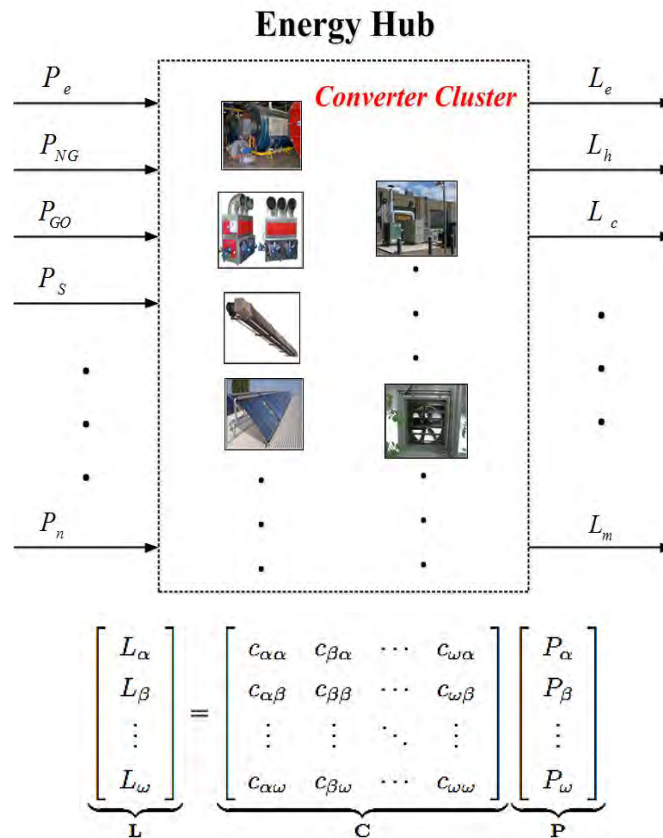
Energy Hub

Converter Cluster

$P_e$

$P_{NG}$

$P_{GO}$

$P_S$

$P_n$

$L_e$

$L_h$

$L_c$

$L_m$

$$\underbrace{\begin{bmatrix} L_\alpha \\ L_\beta \\ \vdots \\ L_\omega \end{bmatrix}}_{\mathbf{L}} = \underbrace{\begin{bmatrix} c_{\alpha\alpha} & c_{\beta\alpha} & \cdots & c_{\omega\alpha} \\ c_{\alpha\beta} & c_{\beta\beta} & \cdots & c_{\omega\beta} \\ \vdots & \vdots & \ddots & \vdots \\ c_{\alpha\omega} & c_{\beta\omega} & \cdots & c_{\omega\omega} \end{bmatrix}}_{\mathbf{C}} \underbrace{\begin{bmatrix} P_\alpha \\ P_\beta \\ \vdots \\ P_\omega \end{bmatrix}}_{\mathbf{P}}$$